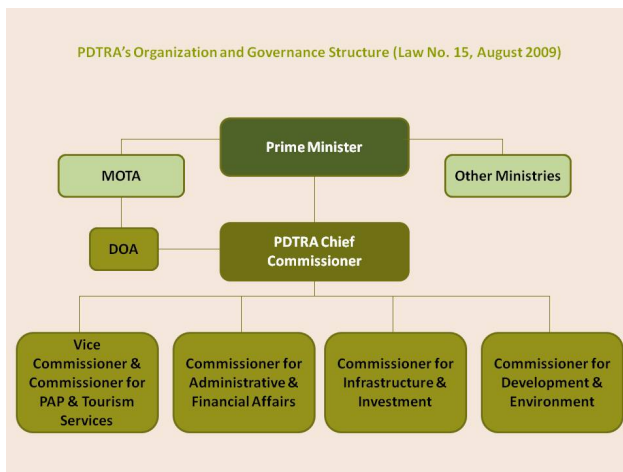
PDTRA's Organization and Governance Structure (Law No. 15, August 2009)

Prime Minister

MOTA

Other Ministries

DOA

PDTRA Chief Commissioner

Vice Commissioner & Commissioner for PAP & Tourism Services

Commissioner for Administrative & Financial Affairs

Commissioner for Infrastructure & Investment

Commissioner for Development & Environment